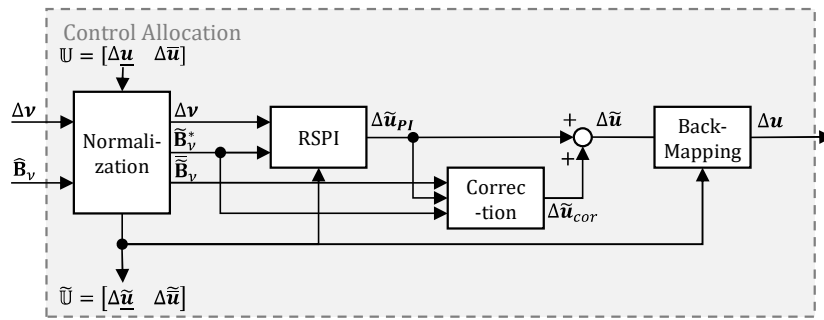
Control Allocation
$\mathbb{U} = [\Delta\underline{\boldsymbol{u}} \quad \Delta\overline{\boldsymbol{u}}]$

$\Delta\boldsymbol{\nu}$

$\widehat{\mathbf{B}}_\nu$

Normalization

$\Delta\boldsymbol{\nu}$
$\widetilde{\mathbf{B}}_\nu^*$
$\overline{\widetilde{\mathbf{B}}}_\nu$

RSPI

$\Delta\widetilde{\boldsymbol{u}}_{PI}$

Correc-tion

$\Delta\widetilde{\boldsymbol{u}}_{cor}$

+
+

$\Delta\widetilde{\boldsymbol{u}}$

Back-Mapping

$\Delta\boldsymbol{u}$

$\widetilde{\mathbb{U}} = [\Delta\underline{\widetilde{\boldsymbol{u}}} \quad \Delta\overline{\widetilde{\boldsymbol{u}}}]$